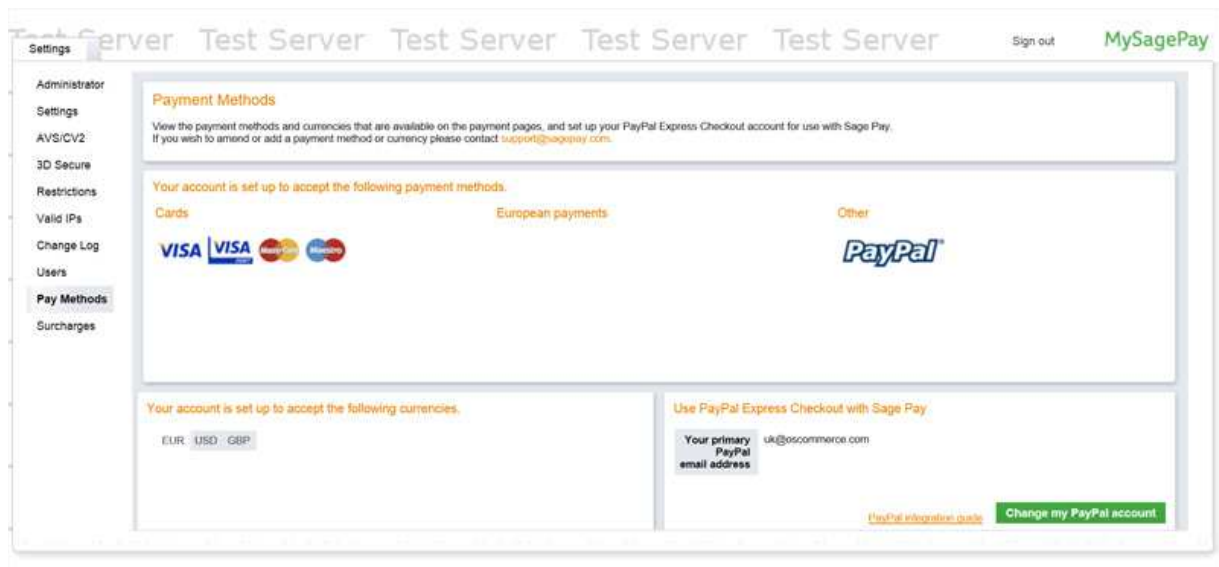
Settings Test Server Test Server Test Server Test Server Test Server

Sign out

MySagePay

Administrator
Settings
AVS/CV2
3D Secure
Restrictions
Valid IPs
Change Log
Users
Pay Methods
Surcharges

Payment Methods

View the payment methods and currencies that are available on the payment pages, and set up your PayPal Express Checkout account for use with Sage Pay.
If you wish to amend or add a payment method or currency please contact support@sagepay.com.

Your account is set up to accept the following payment methods.

Cards

European payments

Other

VISA VISA

PayPal

Your account is set up to accept the following currencies.

EUR USD GBP

Use PayPal Express Checkout with Sage Pay

| Your primary PayPal email address | uk@oscommerce.com |
|---|---|

PayPal integration guide

Change my PayPal account